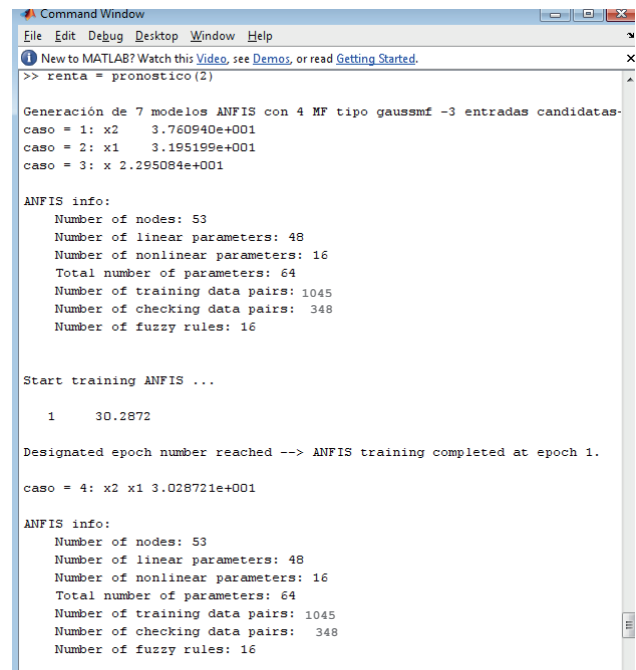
Command Window

File Edit Debug Desktop Window Help

New to MATLAB? Watch this Video, see Demos, or read Getting Started.

>> renta = pronostico(2)

Generación de 7 modelos ANFIS con 4 MF tipo gaussmf -3 entradas candidatas-
caso = 1: x2    3.760940e+001
caso = 2: x1    3.195199e+001
caso = 3: x 2.295084e+001

ANFIS info:
Number of nodes: 53
Number of linear parameters: 48
Number of nonlinear parameters: 16
Total number of parameters: 64
Number of training data pairs: 1045
Number of checking data pairs: 348
Number of fuzzy rules: 16

Start training ANFIS ...

1    30.2872

Designated epoch number reached --> ANFIS training completed at epoch 1.

caso = 4: x2 x1 3.028721e+001

ANFIS info:
Number of nodes: 53
Number of linear parameters: 48
Number of nonlinear parameters: 16
Total number of parameters: 64
Number of training data pairs: 1045
Number of checking data pairs: 348
Number of fuzzy rules: 16